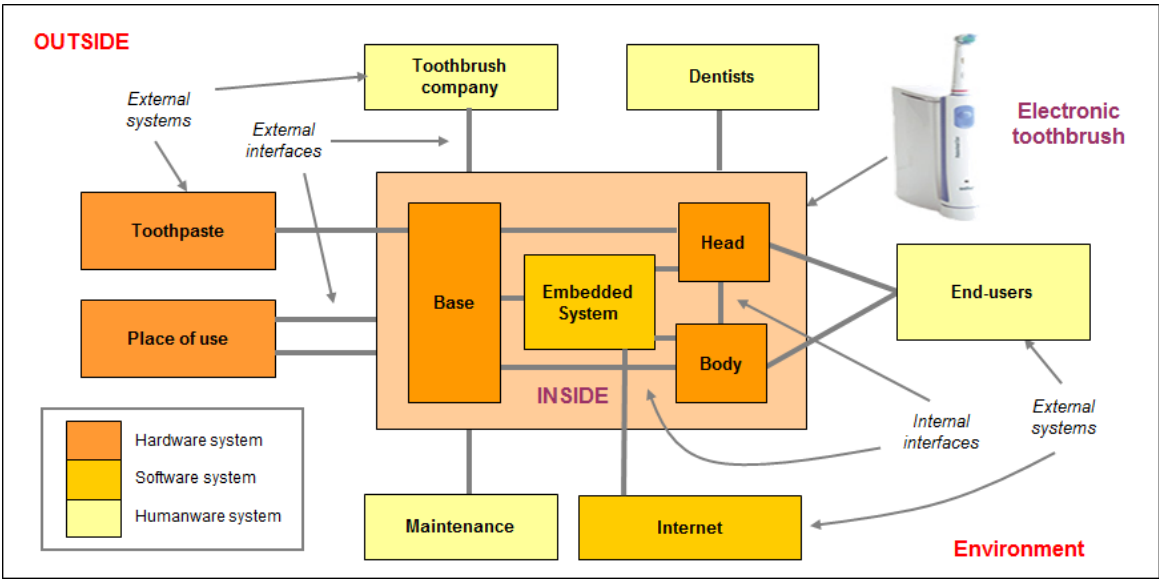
OUTSIDE

Toothbrush company

Dentists

Electronic toothbrush

External systems

External interfaces

Toothpaste

Place of use

Base

Embedded System

Head

Body

End-users

INSIDE

Internal interfaces

External systems

Hardware system

Software system

Humanware system

Maintenance

Internet

Environment